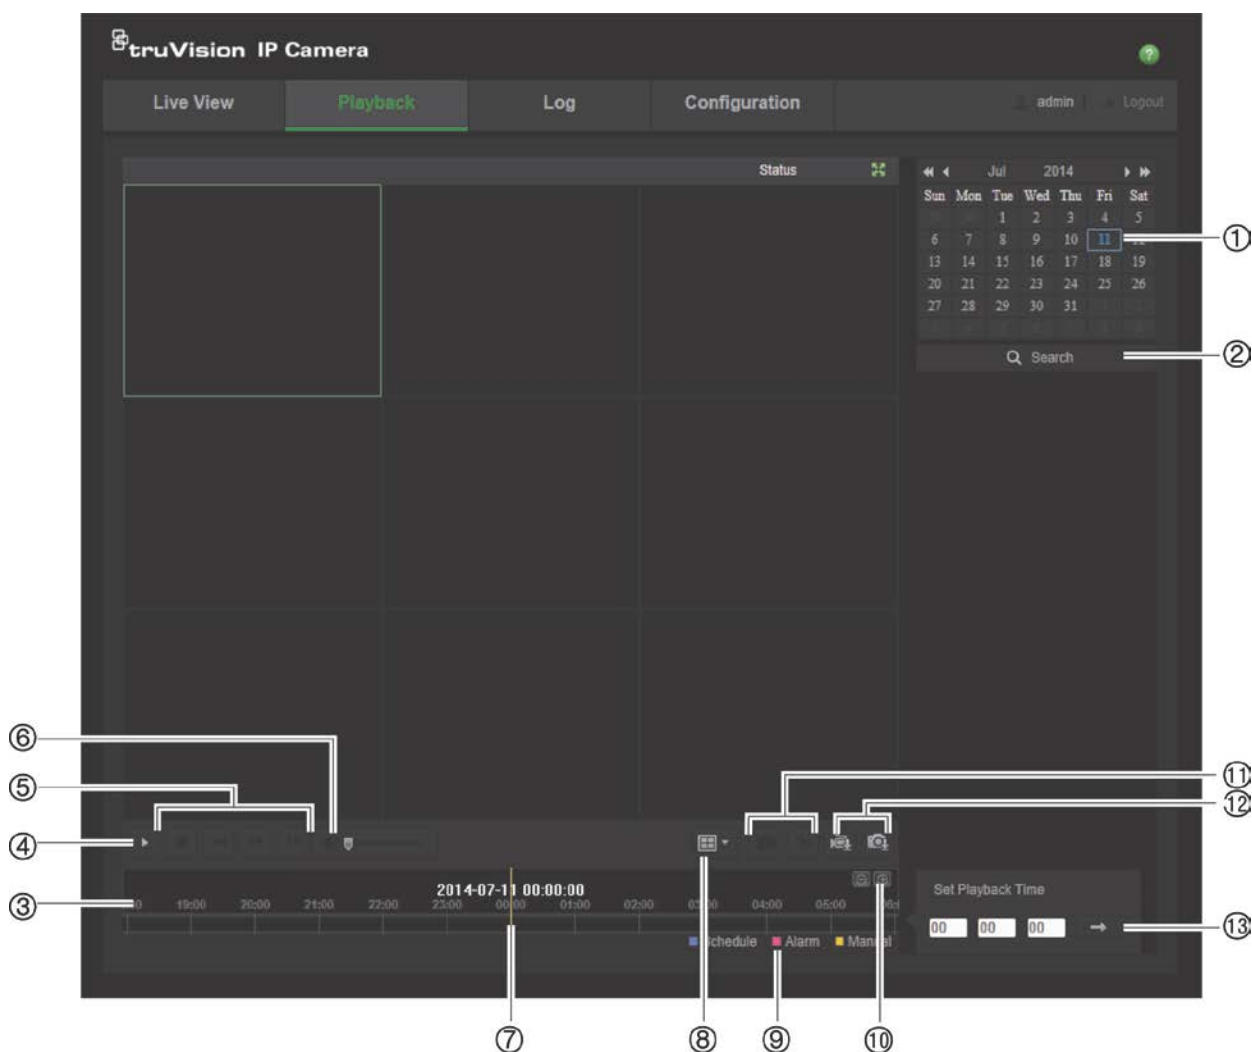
truVision IP Camera

Live View
Playback
Log
Configuration
admin
Logout

Status

Jul 2014

| Sun | Mon | Tue | Wed | Thu | Fri | Sat |
|---|---|---|---|---|---|---|
| 29 | 30 | 1 | 2 | 3 | 4 | 5 |
| 6 | 7 | 8 | 9 | 10 | 11 | 12 |
| 13 | 14 | 15 | 16 | 17 | 18 | 19 |
| 20 | 21 | 22 | 23 | 24 | 25 | 26 |
| 27 | 28 | 29 | 30 | 31 | 1 | 2 |
| 3 | 4 | 5 | 6 | 7 | 8 | 9 |

Search

2014-07-11 00:00:00
19:00 20:00 21:00 22:00 23:00 00:00 01:00 02:00 03:00 04:00 05:00

Schedule Alarm Manual

Set Playback Time
00 00 00

①
②
③
④
⑤
⑥
⑦
⑧
⑨
⑩
⑪
⑫
⑬